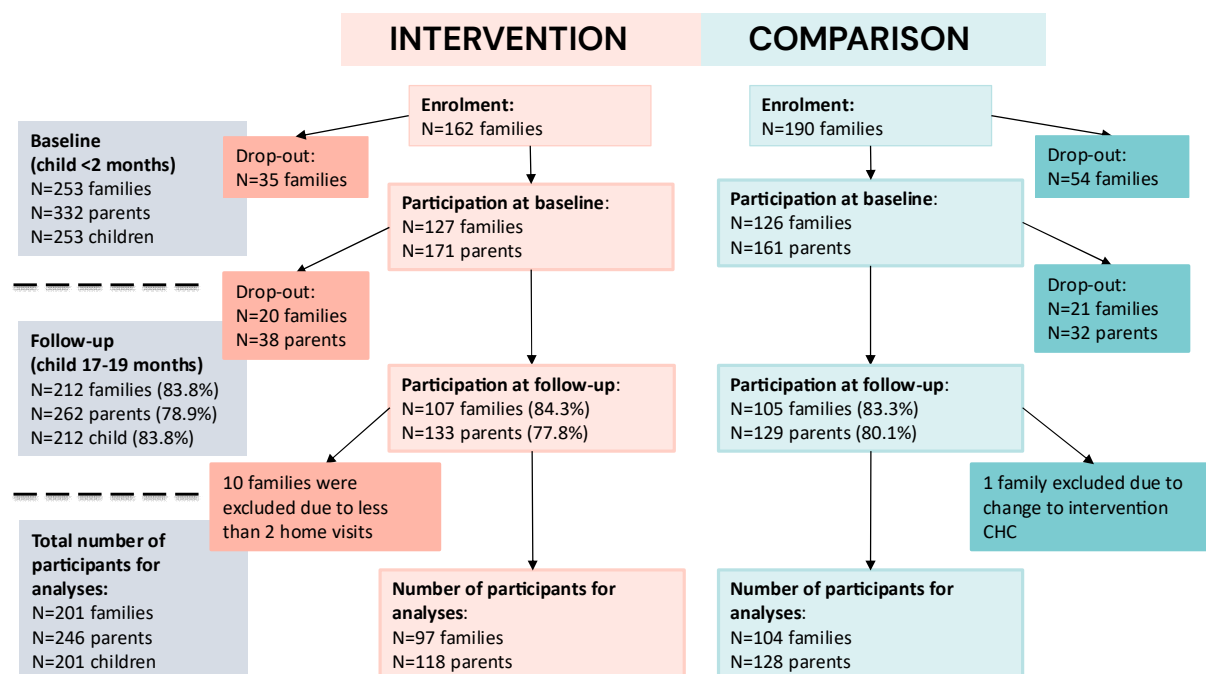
INTERVENTION

COMPARISON

Enrolment:
N=162 families

Enrolment:
N=190 families

Baseline
(child <2 months)
N=253 families
N=332 parents
N=253 children

Drop-out:
N=35 families

Drop-out:
N=54 families

Participation at baseline:
N=127 families
N=171 parents

Participation at baseline:
N=126 families
N=161 parents

Drop-out:
N=20 families
N=38 parents

Drop-out:
N=21 families
N=32 parents

Follow-up
(child 17-19 months)
N=212 families (83.8%)
N=262 parents (78.9%)
N=212 child (83.8%)

Participation at follow-up:
N=107 families (84.3%)
N=133 parents (77.8%)

Participation at follow-up:
N=105 families (83.3%)
N=129 parents (80.1%)

10 families were excluded due to less than 2 home visits

1 family excluded due to change to intervention CHC

Total number of participants for analyses:
N=201 families
N=246 parents
N=201 children

Number of participants for analyses:
N=97 families
N=118 parents

Number of participants for analyses:
N=104 families
N=128 parents